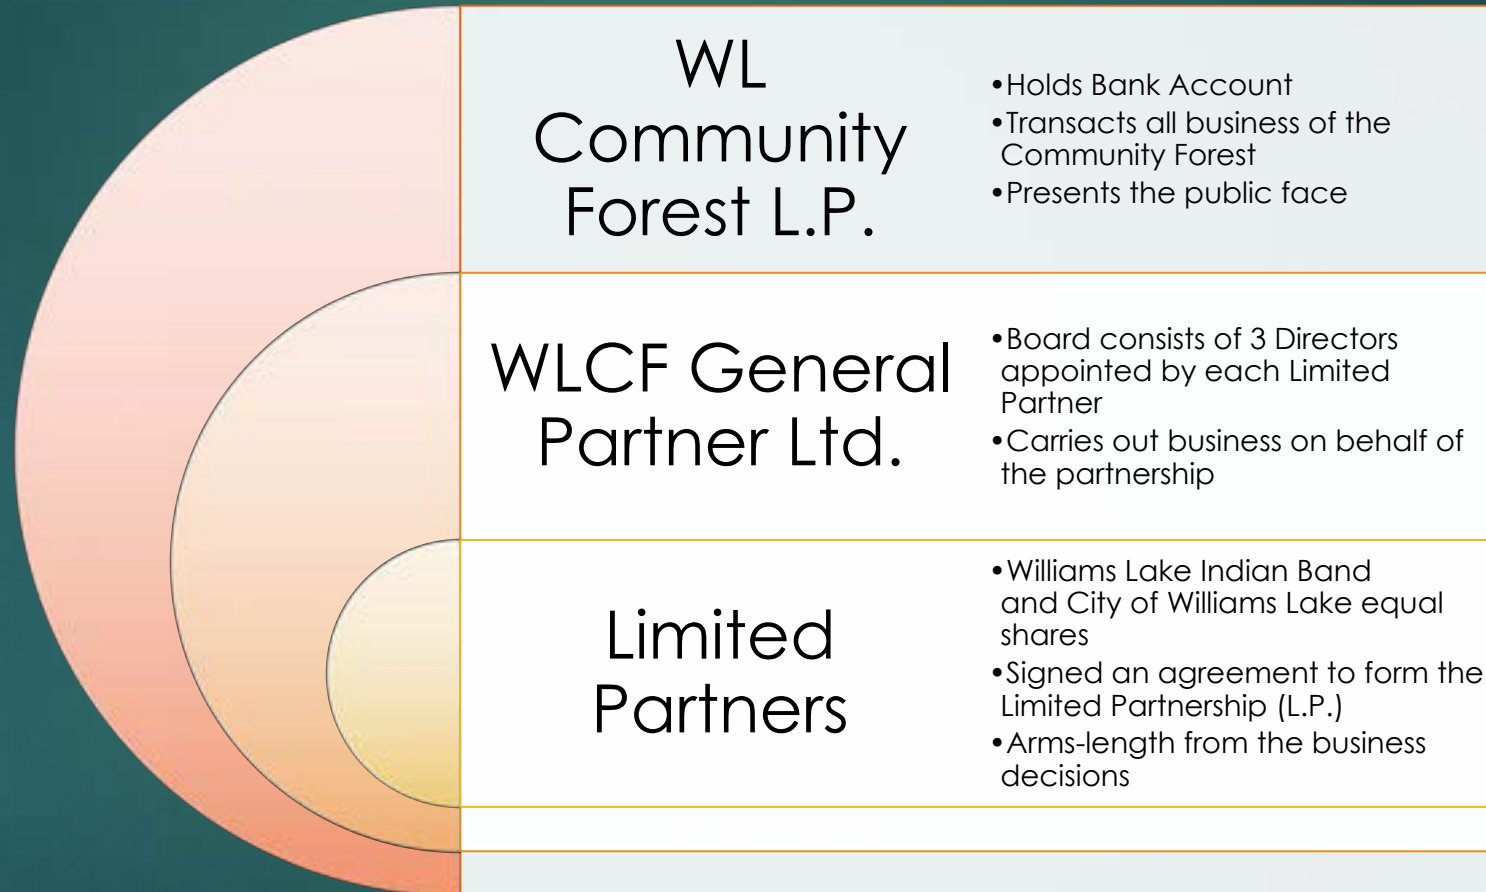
WL Community Forest L.P.

•Holds Bank Account
•Transacts all business of the Community Forest
•Presents the public face

WLCF General Partner Ltd.

•Board consists of 3 Directors appointed by each Limited Partner
•Carries out business on behalf of the partnership

Limited Partners

•Williams Lake Indian Band and City of Williams Lake equal shares
•Signed an agreement to form the Limited Partnership (L.P.)
•Arms-length from the business decisions